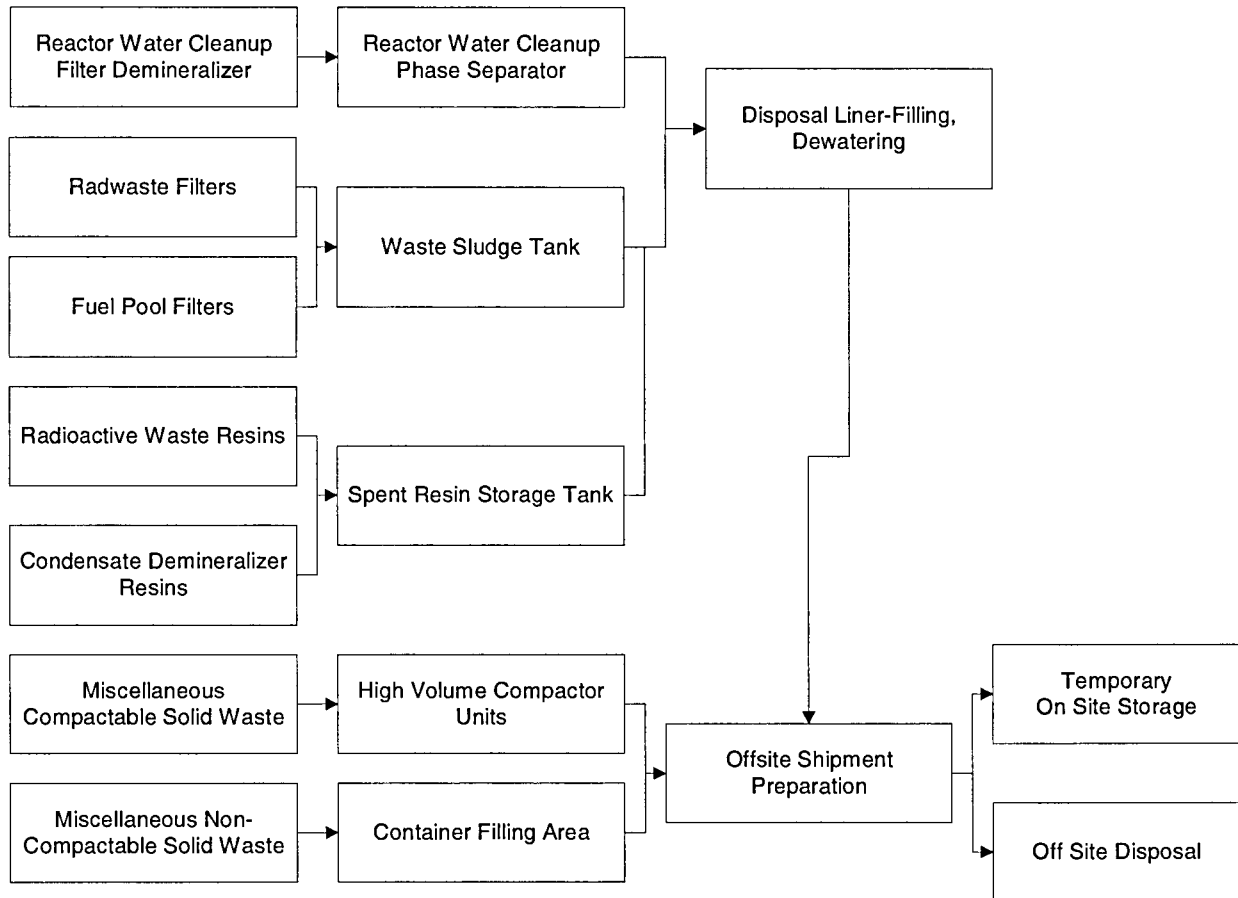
Reactor Water Cleanup Filter Demineralizer

Reactor Water Cleanup Phase Separator

Disposal Liner-Filling, Dewatering

Radwaste Filters

Waste Sludge Tank

Fuel Pool Filters

Radioactive Waste Resins

Spent Resin Storage Tank

Condensate Demineralizer Resins

Miscellaneous Compactable Solid Waste

High Volume Compactor Units

Temporary On Site Storage

Offsite Shipment Preparation

Miscellaneous Non-Compactable Solid Waste

Container Filling Area

Off Site Disposal